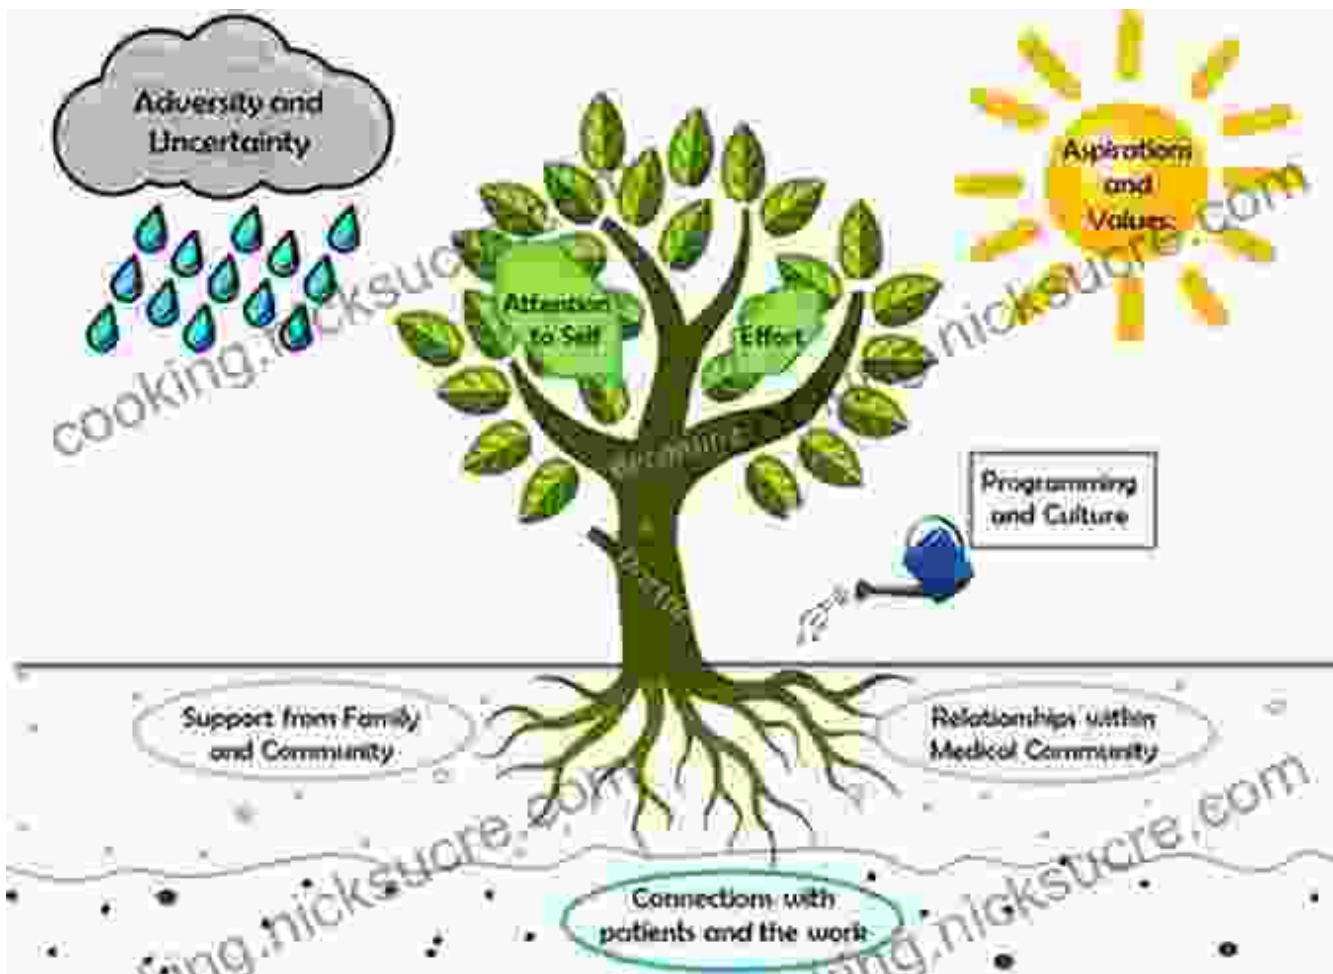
Adversity and Uncertainty

Aspirations and Values

Attention to Self

Effort

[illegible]

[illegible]

Programming and Culture

Support from Family and Community

Relationships within Medical Community

Connections with patients and the work

cooking.nicksucre.com

cooking.nicksucre.com

cooking.nicksucre.com

cooking.nicksucre.com